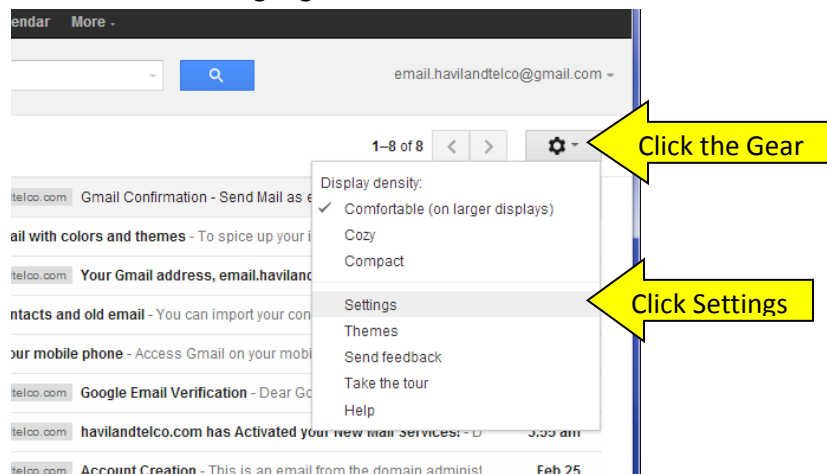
endar More

email.havilandtelco@gmail.com

1–8 of 8

Click the Gear

telco.com Gmail Confirmation - Send Mail as e

ail with colors and themes - To spice up your i

telco.com Your Gmail address, email.haviland

ntacts and old email - You can import your con

our mobile phone - Access Gmail on your mobi

telco.com Google Email Verification - Dear Go

telco.com havilandtelco.com has Activated your New Mail Services! - D 3:55 am

telco.com Account Creation - This is an email from the domain adminis Feb 25

Display density:

✓ Comfortable (on larger displays)

Cozy

Compact

Settings

Themes

Send feedback

Take the tour

Help

Click Settings